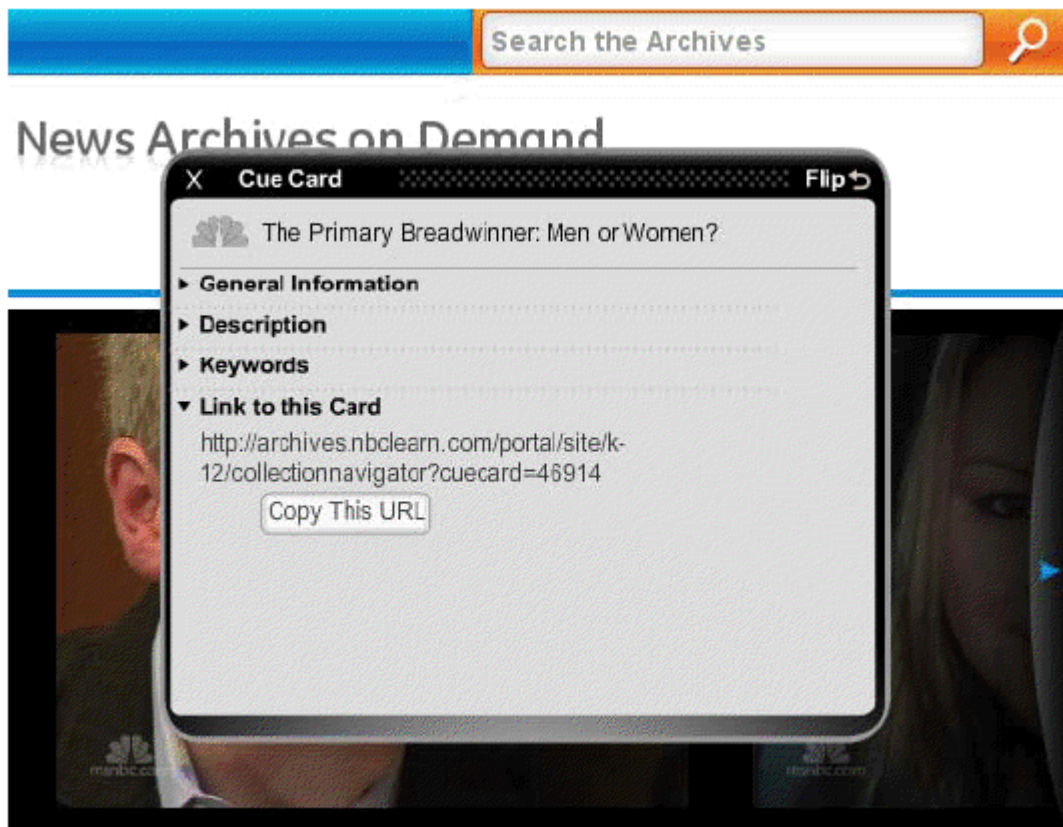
Search the Archives

News Archives on Demand

X Cue Card Flip

The Primary Breadwinner: Men or Women?

▸ General Information

▸ Description

▸ Keywords

▾ Link to this Card

http://archives.nbclearn.com/portal/site/k-12/collectionnavigator?cuecard=46914

Copy This URL

msnbc.com

msnbc.com